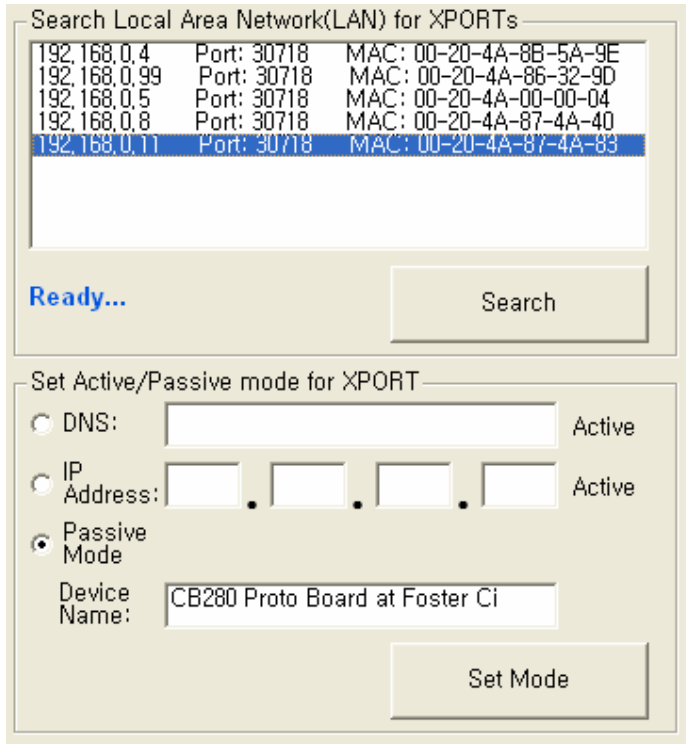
Search Local Area Network(LAN) for XPORTs

192,168,0,4 Port: 30718 MAC: 00-20-4A-8B-5A-9E
192,168,0,99 Port: 30718 MAC: 00-20-4A-86-32-9D
192,168,0,5 Port: 30718 MAC: 00-20-4A-00-00-04
192,168,0,8 Port: 30718 MAC: 00-20-4A-87-4A-40
192,168,0,11 Port: 30718 MAC: 00-20-4A-87-4A-83

Ready...

Search

Set Active/Passive mode for XPORT

DNS: Active

IP Address: . . . Active

Passive Mode

Device Name: CB280 Proto Board at Foster Ci

Set Mode